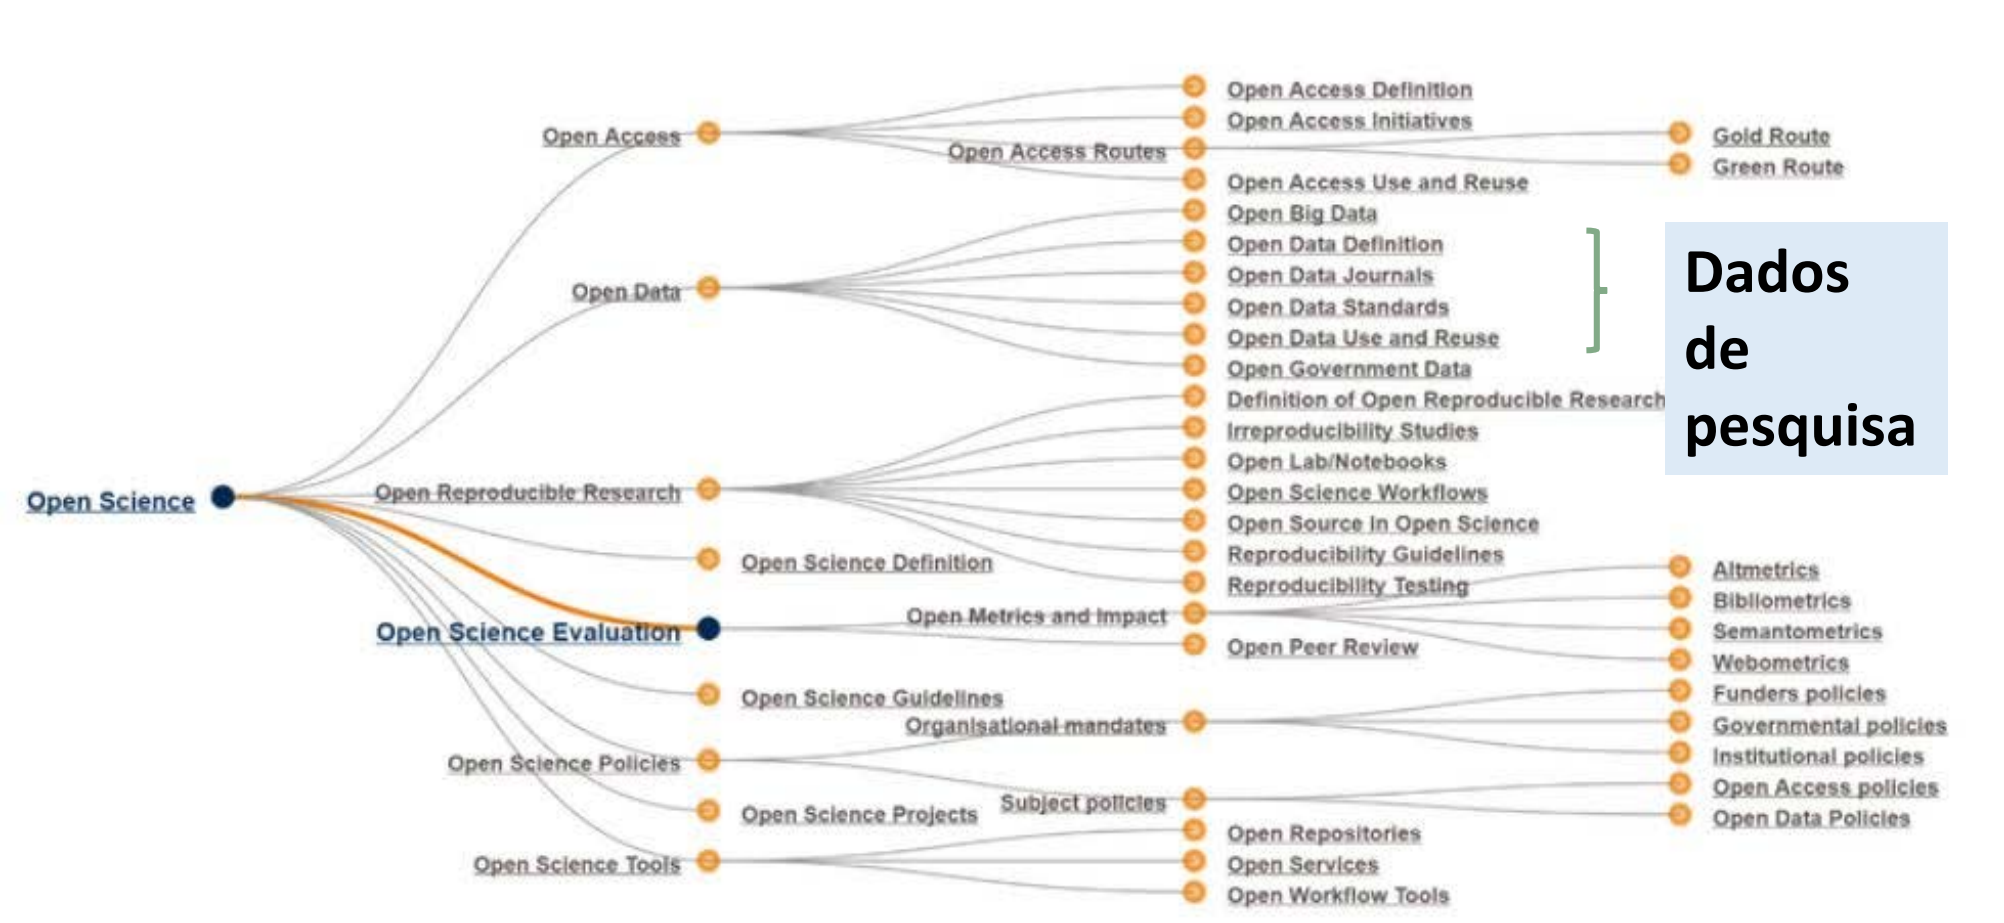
Open Science

Open Access
Open Access Definition
Open Access Initiatives
Open Access Routes
Gold Route
Green Route
Open Access Use and Reuse

Open Data
Open Big Data
Open Data Definition
Open Data Journals
Open Data Standards
Open Data Use and Reuse
Open Government Data

Dados de pesquisa

Open Reproducible Research
Definition of Open Reproducible Research
Irreproducibility Studies
Open Lab/Notebooks
Open Science Workflows
Open Source in Open Science
Reproducibility Guidelines
Reproducibility Testing

Open Science Definition

Open Science Evaluation
Open Metrics and Impact
Altmetrics
Bibliometrics
Semantometrics
Webometrics
Open Peer Review

Open Science Guidelines

Open Science Policies
Organisational mandates
Funders policies
Governmental policies
Institutional policies
Subject policies
Open Access policies
Open Data Policies

Open Science Projects

Open Science Tools
Open Repositories
Open Services
Open Workflow Tools